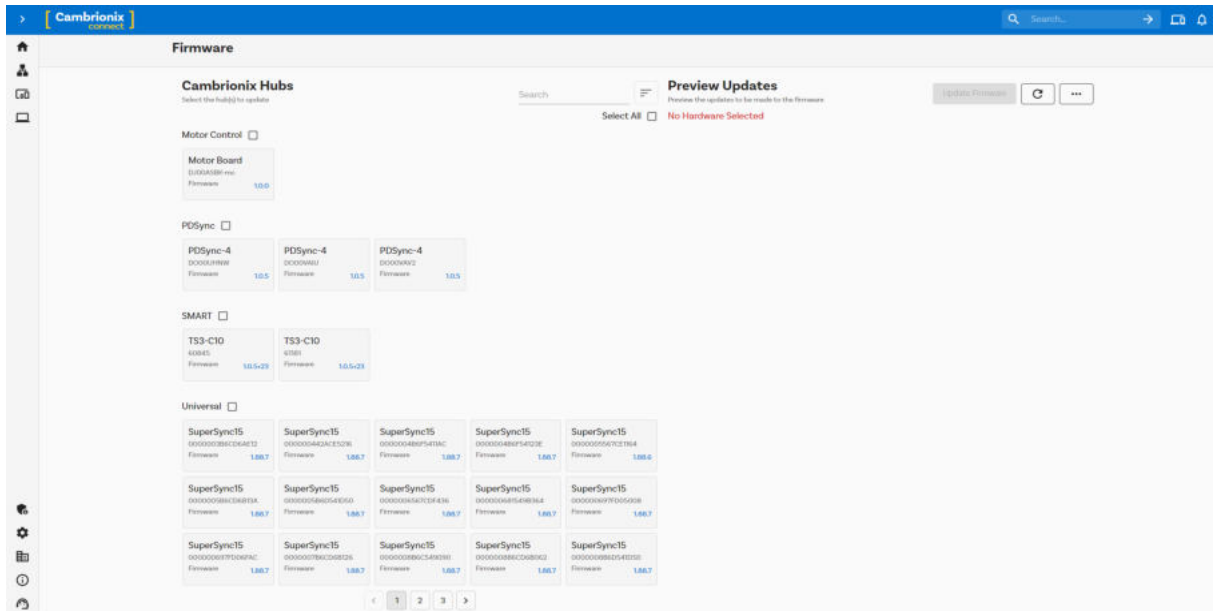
Cambrionix connect

Search...

Firmware

Cambrionix Hubs
Select the hub(s) to update

Search

Select All

Preview Updates
Preview the updates to be made to the firmware

No Hardware Selected

Update Firmware

...

Motor Control

Motor Board
DJ00A5BR-mc
Firmware 1.0.0

PDSync

PDSync-4
DO00UHNW
Firmware 1.0.5

PDSync-4
DO00WAIU
Firmware 1.0.5

PDSync-4
DO00VAV2
Firmware 1.0.5

SMART

TS3-C10
60845
Firmware 1.0.5+23

TS3-C10
67081
Firmware 1.0.5+23

Universal

SuperSync15
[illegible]
Firmware 1.88.7

SuperSync15
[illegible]
Firmware 1.88.7

SuperSync15
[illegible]
Firmware 1.88.7

SuperSync15
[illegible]
Firmware 1.88.7

SuperSync15
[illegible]
Firmware 1.88.6

SuperSync15
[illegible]
Firmware 1.88.7

SuperSync15
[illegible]
Firmware 1.88.7

SuperSync15
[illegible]
Firmware 1.88.7

SuperSync15
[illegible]
Firmware 1.88.7

SuperSync15
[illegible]
Firmware 1.88.7

SuperSync15
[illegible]
Firmware 1.88.7

SuperSync15
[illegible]
Firmware 1.88.7

SuperSync15
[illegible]
Firmware 1.88.7

SuperSync15
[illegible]
Firmware 1.88.7

SuperSync15
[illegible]
Firmware 1.88.7

< 1 2 3 >